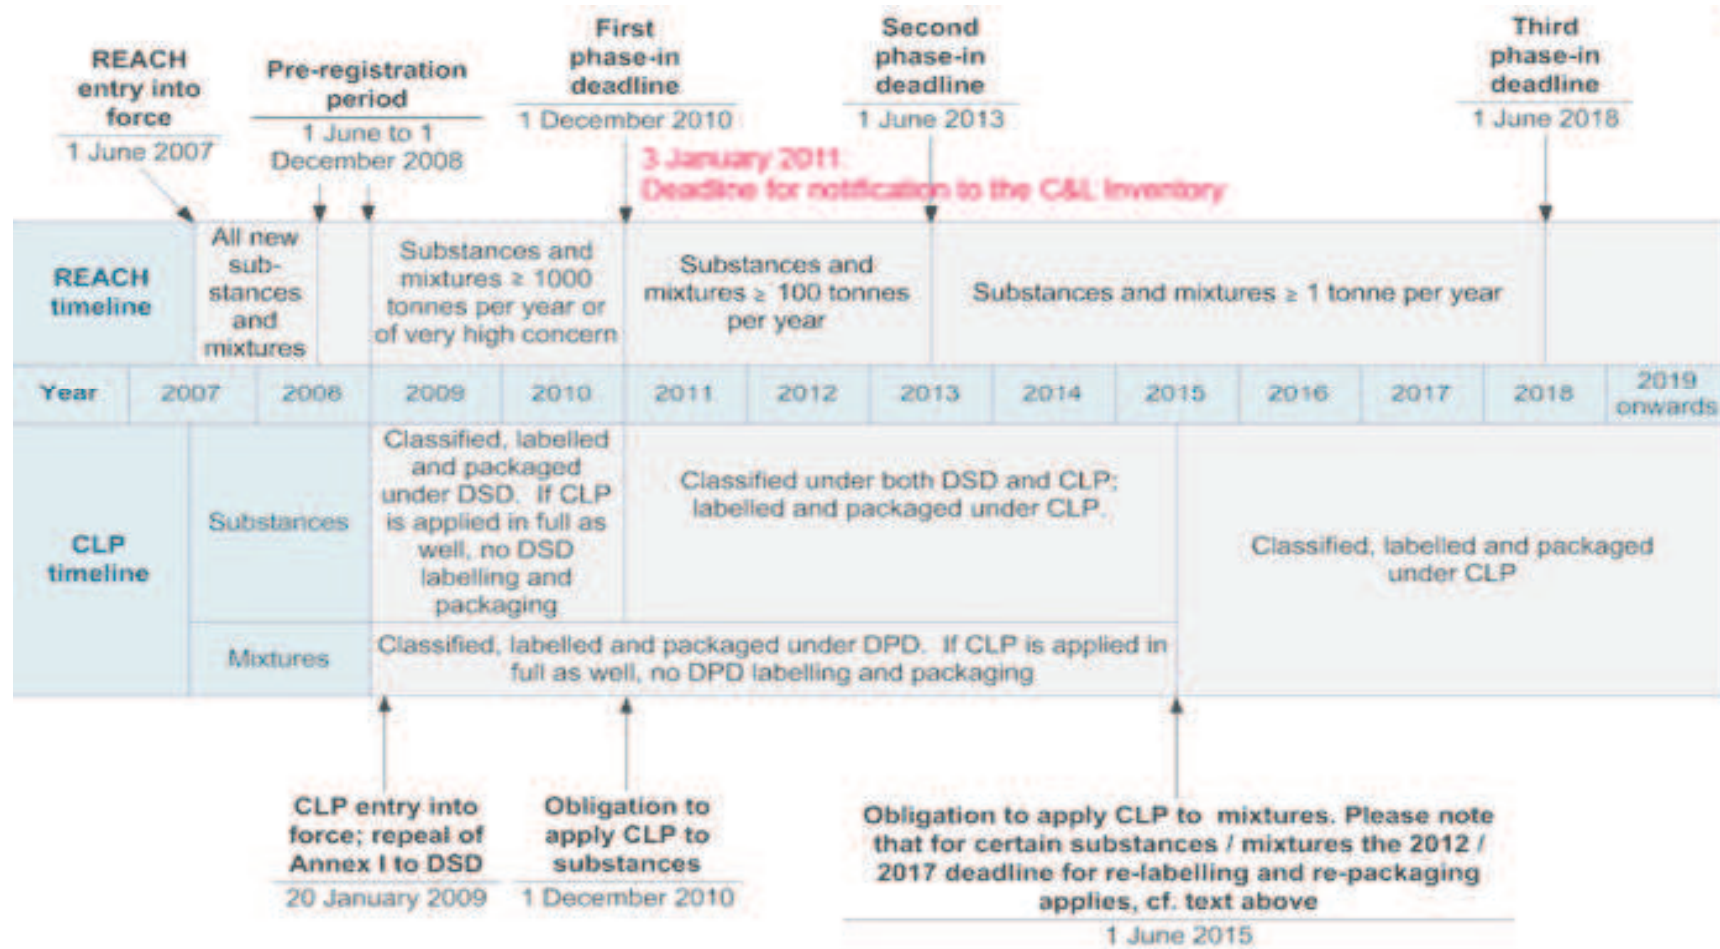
REACH entry into force
1 June 2007

Pre-registration period
1 June to 1 December 2008

First phase-in deadline
1 December 2010

3 January 2011: Deadline for notification to the C&L Inventory

Second phase-in deadline
1 June 2013

Third phase-in deadline
1 June 2018

| REACH timeline | All new substances and mixtures | | Substances and mixtures ≥ 1000 tonnes per year or of very high concern | Substances and mixtures ≥ 100 tonnes per year | Substances and mixtures ≥ 1 tonne per year |
|---|---|---|---|---|---|

| Year | 2007 | 2008 | 2009 | 2010 | 2011 | 2012 | 2013 | 2014 | 2015 | 2016 | 2017 | 2018 | 2019 onwards |
|---|---|---|---|---|---|---|---|---|---|---|---|---|---|

| CLP timeline | Substances | Classified, labelled and packaged under DSD. If CLP is applied in full as well, no DSD labelling and packaging | Classified under both DSD and CLP; labelled and packaged under CLP. | Classified, labelled and packaged under CLP |
|---|---|---|---|---|
| | Mixtures | Classified, labelled and packaged under DPD. If CLP is applied in full as well, no DPD labelling and packaging | | |

CLP entry into force; repeal of Annex I to DSD
20 January 2009

Obligation to apply CLP to substances
1 December 2010

Obligation to apply CLP to mixtures. Please note that for certain substances / mixtures the 2012 / 2017 deadline for re-labelling and re-packaging applies, cf. text above
1 June 2015